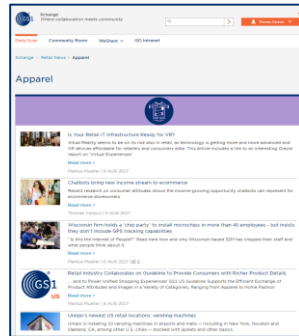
Exchange
Where collaboration meets community

Daily Scan   Community Room   WeShop   GO Intranet

Exchange > Retail News > Apparel

Apparel

Is Your Retail IT Infrastructure Ready for VR?
Virtual Reality seems to be on its rise also in retail, as technology is getting more and more advanced and VR devices affordable for retailers and consumers alike. This article includes a link to an interesting Zirocle report on "Virtual Experiences"
Read more >
Markus Musher | 8 AUG 2017

Chatbots bring new income stream to ecommerce
Recent research on consumer attitudes shows the income-growing opportunity chatbots can represent for ecommerce businesses.
Read more >
Thomas Carson | 8 AUG 2017

Wisconsin firm holds a 'chip party' to install microchips in more than 40 employees – but insists they don't include GPS tracking capabilities
"Is this the Internet of People?" Read here how and why Wisconsin based 32M has chipped their staff and what people think about it.
Read more >
Markus Musher | 8 AUG 2017

Retail Industry Collaborates on Guideline to Provide Consumers with Richer Product Details
... and to Power Unified Shopping Experiences! GS1 US Guideline Supports the Efficient Exchange of Product Attributes and Images in a Variety of Categories, Ranging from Apparel to Home Fashion
Read more >
Markus Musher | 8 AUG 2017

Uniqlo's newest US retail locations: vending machines
Uniqlo is installing 10 vending machines in airports and malls — including in New York, Houston and Oakland, CA, among other U.S. cities — stocked with jackets and other basics.